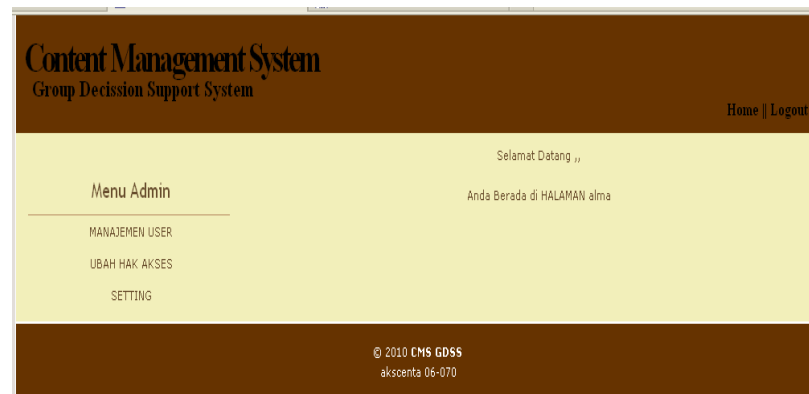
Content Management System
Group Decission Support System

Home || Logout

Menu Admin

MANAJEMEN USER

UBAH HAK AKSES

SETTING

Selamat Datang ,,

Anda Berada di HALAMAN alma

© 2010 CMS GDSS
akscenta 06-070